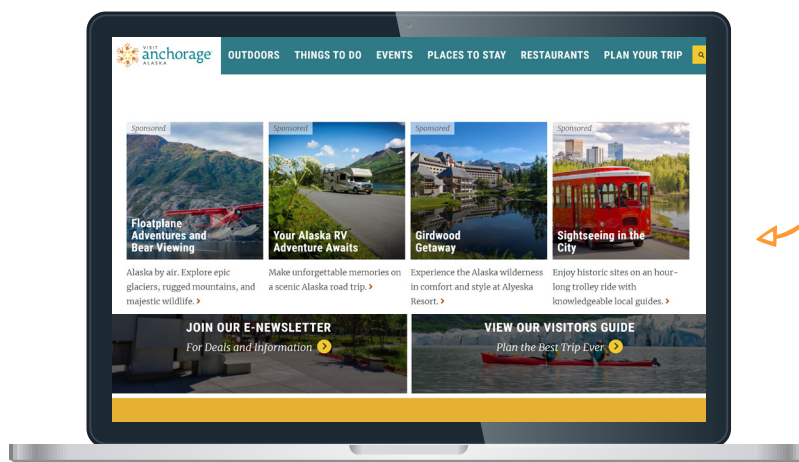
VISIT anchorage ALASKA

OUTDOORS THINGS TO DO EVENTS PLACES TO STAY RESTAURANTS PLAN YOUR TRIP

Sponsored
Floatplane Adventures and Bear Viewing
Alaska by air. Explore epic glaciers, rugged mountains, and majestic wildlife. ›

Sponsored
Your Alaska RV Adventure Awaits
Make unforgettable memories on a scenic Alaska road trip. ›

Sponsored
Girdwood Getaway
Experience the Alaska wilderness in comfort and style at Alyeska Resort. ›

Sponsored
Sightseeing in the City
Enjoy historic sites on an hour-long trolley ride with knowledgeable local guides. ›

JOIN OUR E-NEWSLETTER
For Deals and Information ›

VIEW OUR VISITORS GUIDE
Plan the Best Trip Ever ›